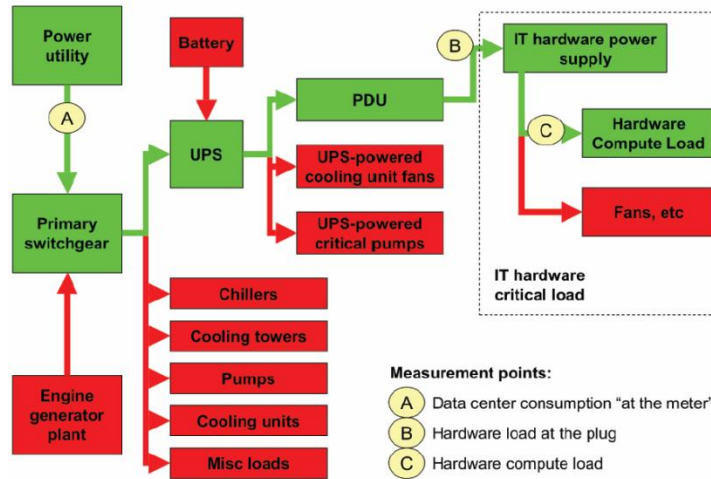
Power utility

A

Primary switchgear

Engine generator plant

Battery

UPS

PDU

UPS-powered cooling unit fans

UPS-powered critical pumps

Chillers

Cooling towers

Pumps

Cooling units

Misc loads

B

IT hardware power supply

C

Hardware Compute Load

Fans, etc

IT hardware critical load

Measurement points:

A Data center consumption "at the meter"

B Hardware load at the plug

C Hardware compute load